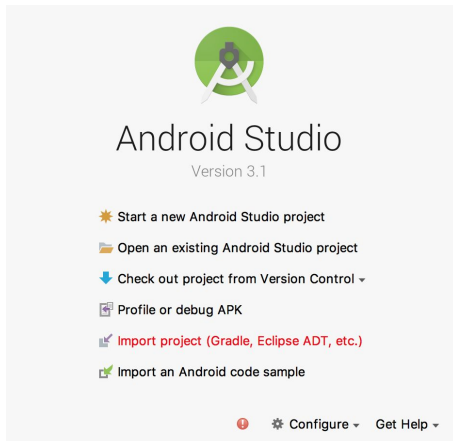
Android Studio

Version 3.1

Start a new Android Studio project

Open an existing Android Studio project

Check out project from Version Control

Profile or debug APK

Import project (Gradle, Eclipse ADT, etc.)

Import an Android code sample

Configure Get Help